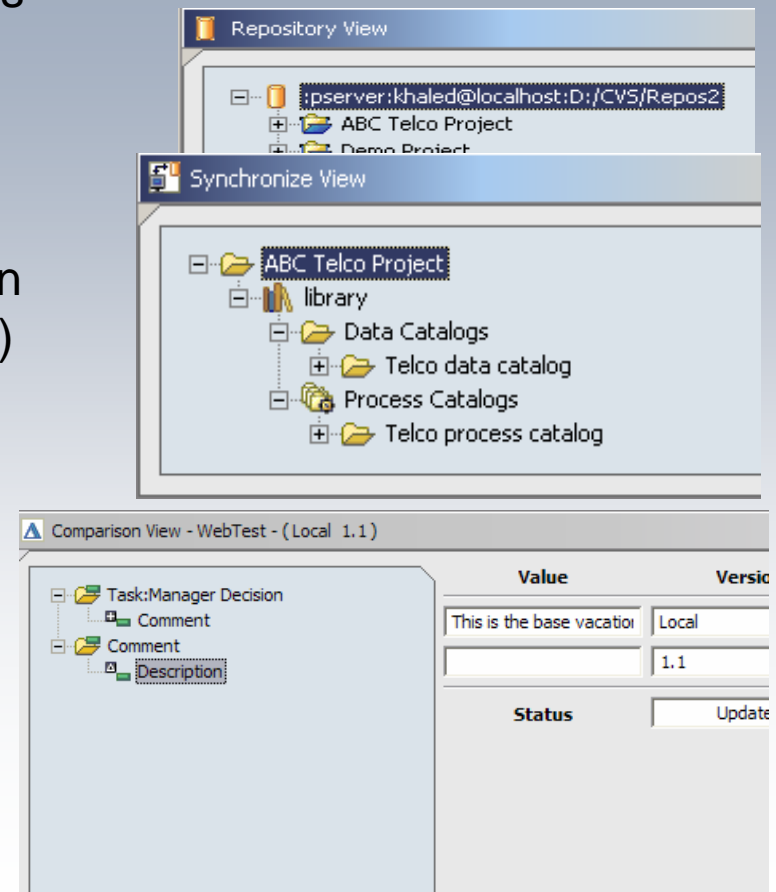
g

n

)

Repository View

:pserver:khaled@localhost:D:/CVS/Repos2
ABC Telco Project
Demo Project

Synchronize View

ABC Telco Project
library
Data Catalogs
Telco data catalog
Process Catalogs
Telco process catalog

Comparison View - WebTest - (Local 1.1)

Task:Manager Decision
Comment
Comment
Description

| Value | Versi |
|---|---|
| This is the base vacatio | Local |
| | 1.1 |

Status Update